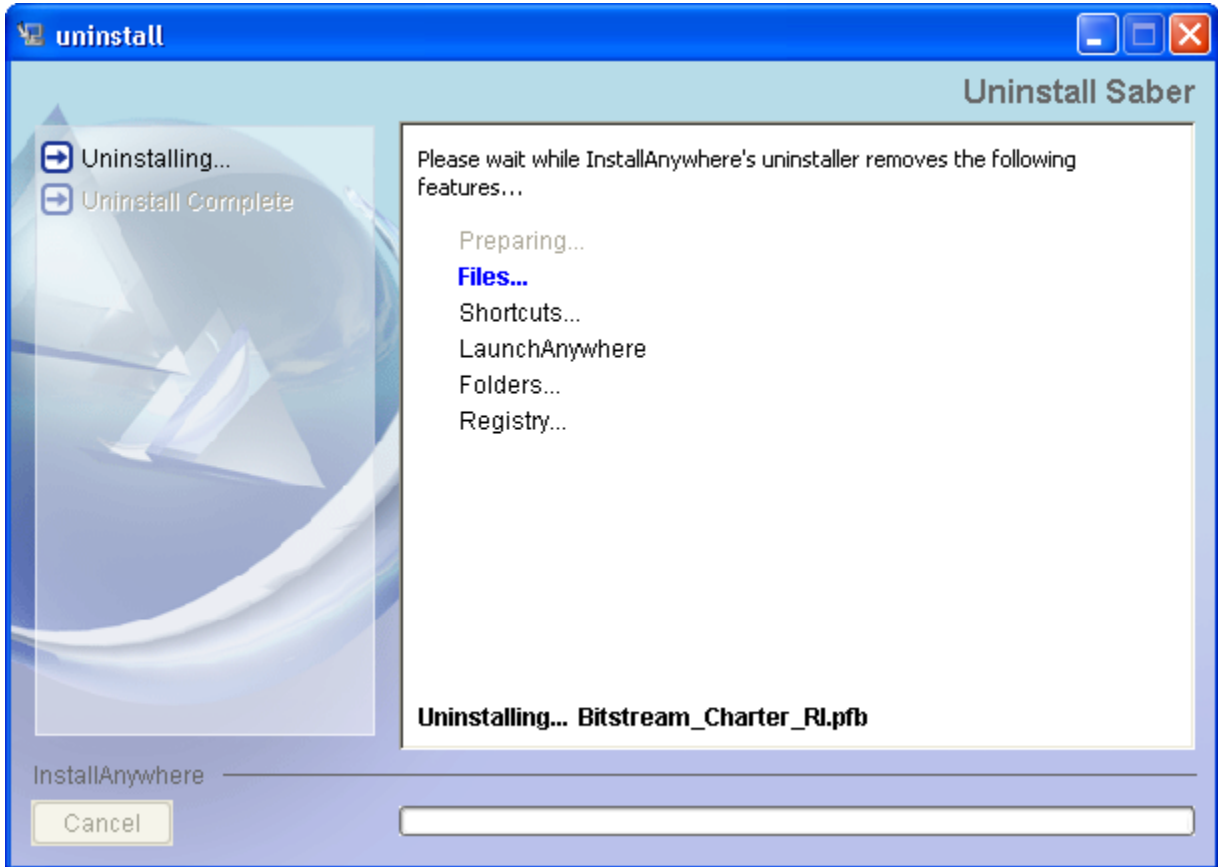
uninstall

Uninstall Saber

Uninstalling...
Uninstall Complete

Please wait while InstallAnywhere's uninstaller removes the following features...

Preparing...
Files...
Shortcuts...
LaunchAnywhere
Folders...
Registry...

Uninstalling... Bitstream_Charter_RI.pfb

InstallAnywhere

Cancel